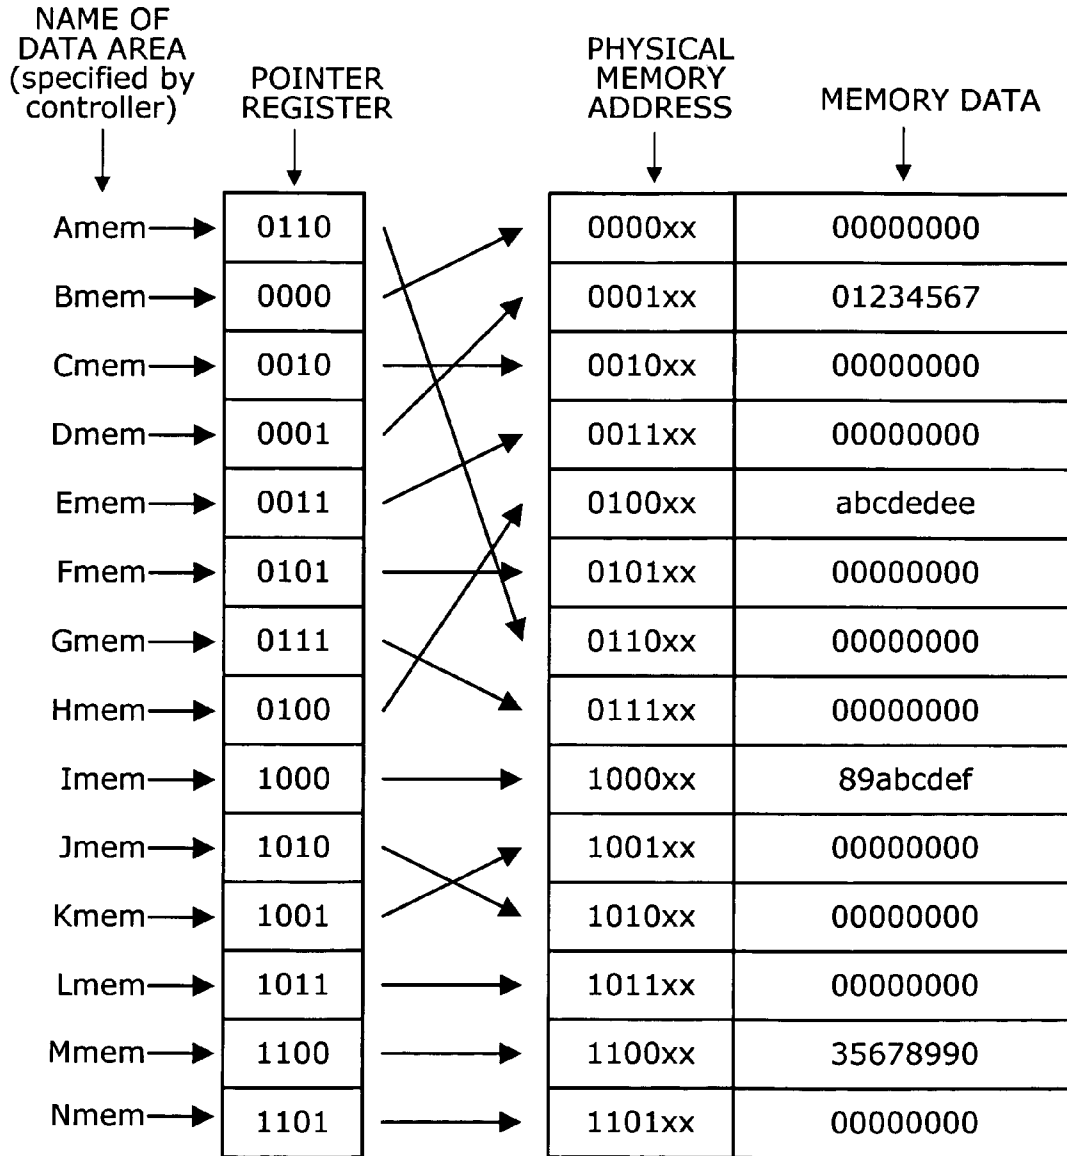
NAME OF DATA AREA (specified by controller)

POINTER REGISTER

PHYSICAL MEMORY ADDRESS

MEMORY DATA

| NAME OF DATA AREA | POINTER REGISTER | PHYSICAL MEMORY ADDRESS | MEMORY DATA |
|---|---|---|---|
| Amem | 0110 | 0000xx | 00000000 |
| Bmem | 0000 | 0001xx | 01234567 |
| Cmem | 0010 | 0010xx | 00000000 |
| Dmem | 0001 | 0011xx | 00000000 |
| Emem | 0011 | 0100xx | abcdedee |
| Fmem | 0101 | 0101xx | 00000000 |
| Gmem | 0111 | 0110xx | 00000000 |
| Hmem | 0100 | 0111xx | 00000000 |
| Imem | 1000 | 1000xx | 89abcdef |
| Jmem | 1010 | 1001xx | 00000000 |
| Kmem | 1001 | 1010xx | 00000000 |
| Lmem | 1011 | 1011xx | 00000000 |
| Mmem | 1100 | 1100xx | 35678990 |
| Nmem | 1101 | 1101xx | 00000000 |